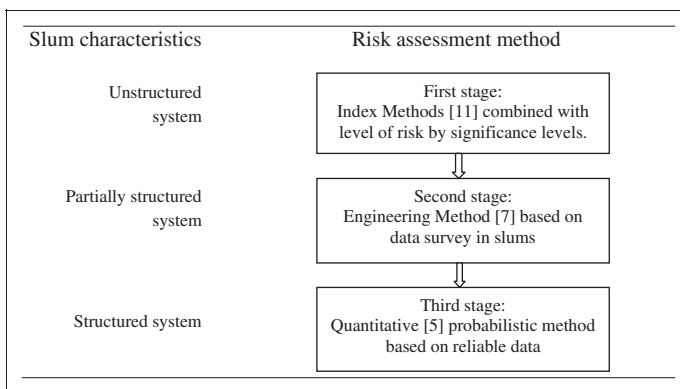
| Slum characteristics | Risk assessment method |
|---|---|
| Unstructured system | First stage: Index Methods [11] combined with level of risk by significance levels. |
| Partially structured system | Second stage: Engineering Method [7] based on data survey in slums |
| Structured system | Third stage: Quantitative [5] probabilistic method based on reliable data |